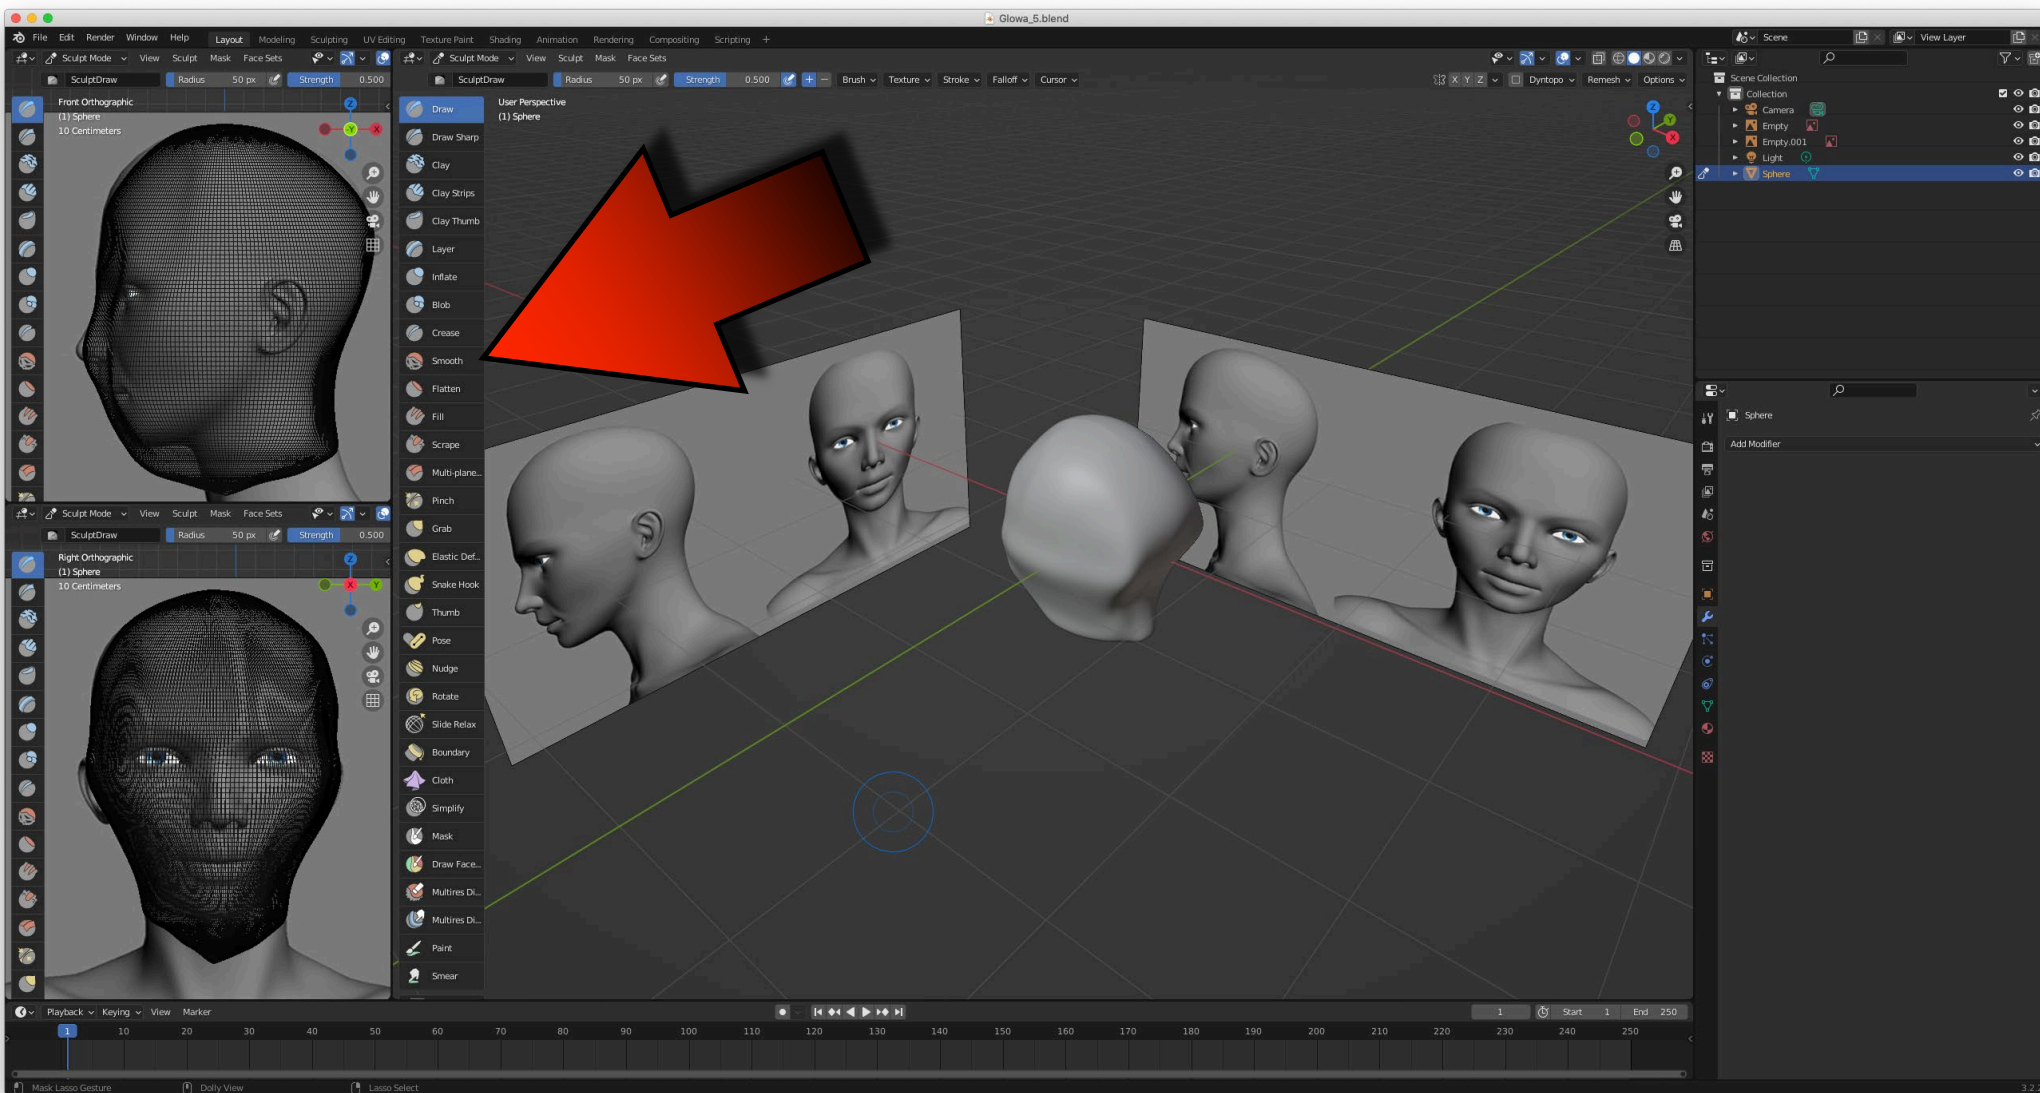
Glowa_5.blend

File Edit Render Window Help Layout Modeling Sculpting UV Editing Texture Paint Shading Animation Rendering Compositing Scripting +

Scene View Layer

Sculpt Mode View Sculpt Mask Face Sets

SculptDraw Radius 50 px Strength 0.500

Front Orthographic
(1) Sphere
10 Centimeters

Sculpt Mode View Sculpt Mask Face Sets

SculptDraw Radius 50 px Strength 0.500

Right Orthographic
(1) Sphere
10 Centimeters

Sculpt Mode View Sculpt Mask Face Sets

SculptDraw Radius 50 px Strength 0.500 Brush Texture Stroke Falloff Cursor

X Y Z Dyntopo Remesh Options

User Perspective
(1) Sphere

Draw
Draw Sharp
Clay
Clay Strips
Clay Thumb
Layer
Inflate
Blob
Crease
Smooth
Flatten
Fill
Scrape
Multi-plane...
Pinch
Grab
Elastic Def...
Snake Hook
Thumb
Pose
Nudge
Rotate
Slide Relax
Boundary
Cloth
Simplify
Mask
Draw Face...
Multires Di...
Multires Di...
Paint
Smear

Scene Collection
Collection
Camera
Empty
Empty.001
Light
Sphere

Sphere
Add Modifier

Playback Keying View Marker

1 Start 1 End 250

1 10 20 30 40 50 60 70 80 90 100 110 120 130 140 150 160 170 180 190 200 210 220 230 240 250

Mask Lasso Gesture Dolly View Lasso Select

3.2